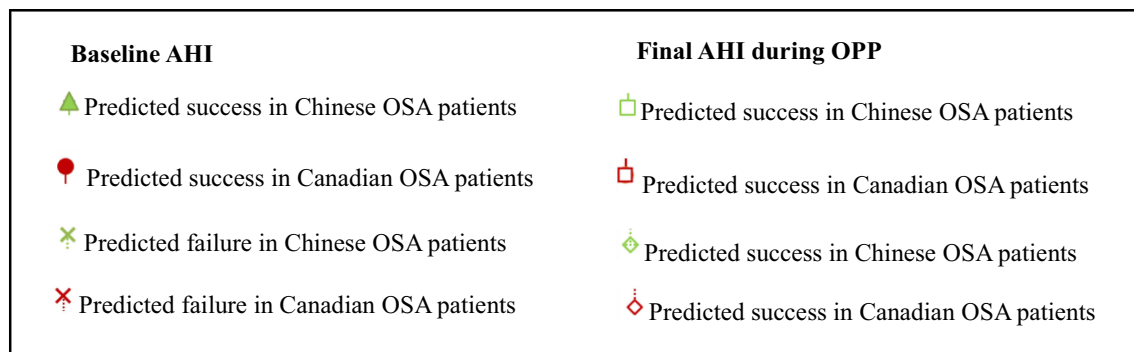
Baseline AHI

Predicted success in Chinese OSA patients

Predicted success in Canadian OSA patients

Predicted failure in Chinese OSA patients

Predicted failure in Canadian OSA patients

Final AHI during OPP

Predicted success in Chinese OSA patients

Predicted success in Canadian OSA patients

Predicted success in Chinese OSA patients

Predicted success in Canadian OSA patients